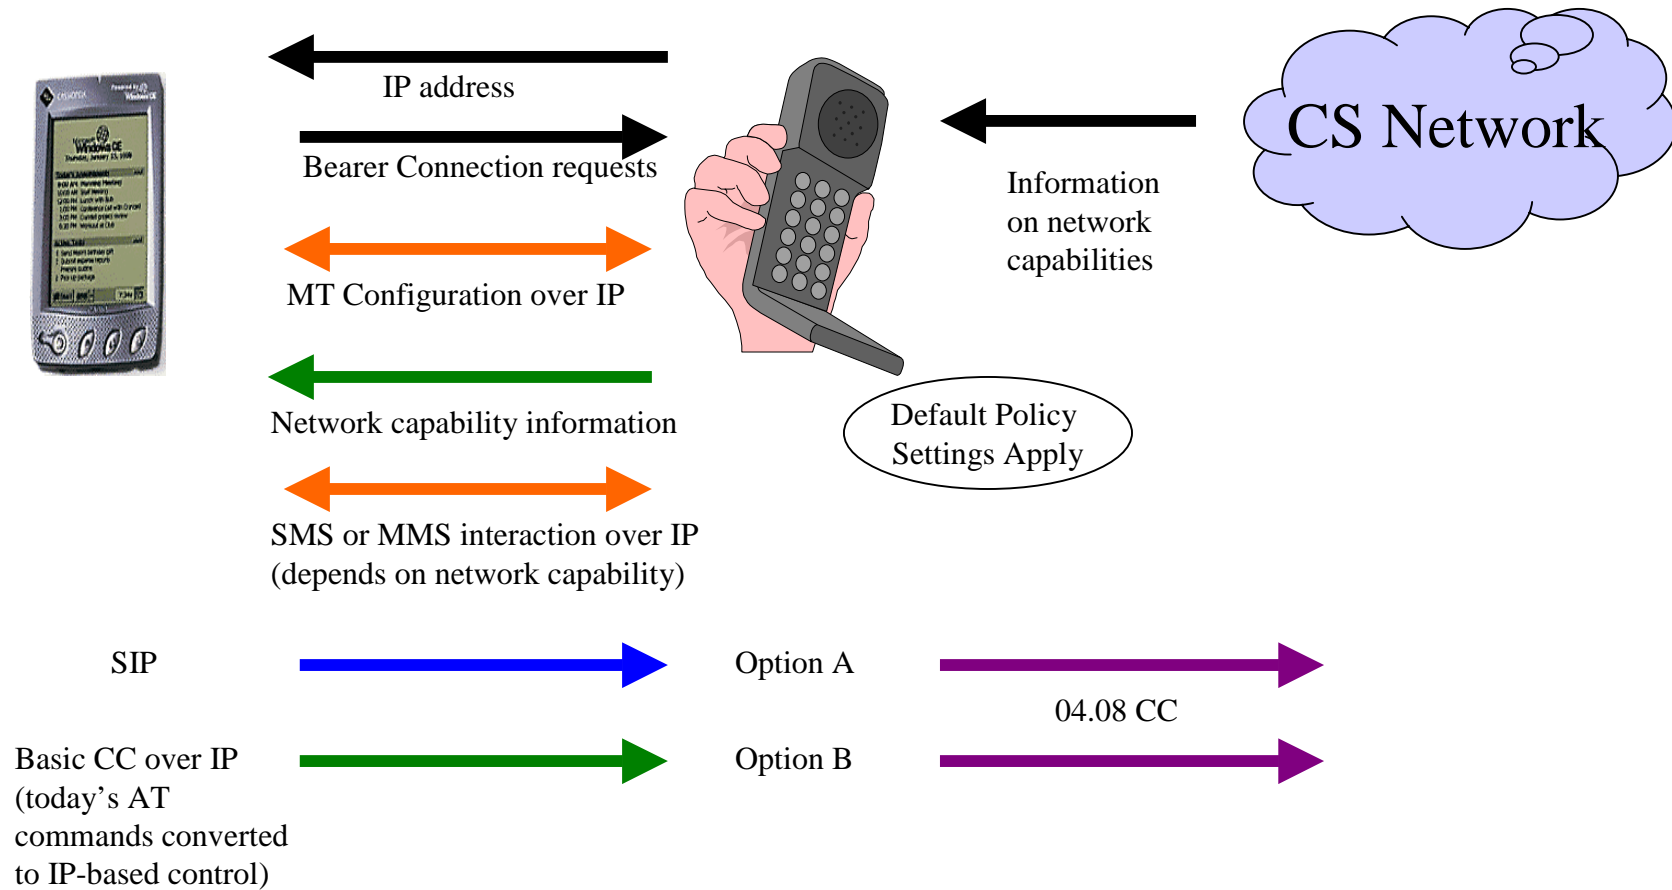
IP address

Bearer Connection requests

CS Network

Information on network capabilities

MT Configuration over IP

Network capability information

Default Policy Settings Apply

SMS or MMS interaction over IP (depends on network capability)

SIP

Option A

04.08 CC

Basic CC over IP (today’s AT commands converted to IP-based control)

Option B